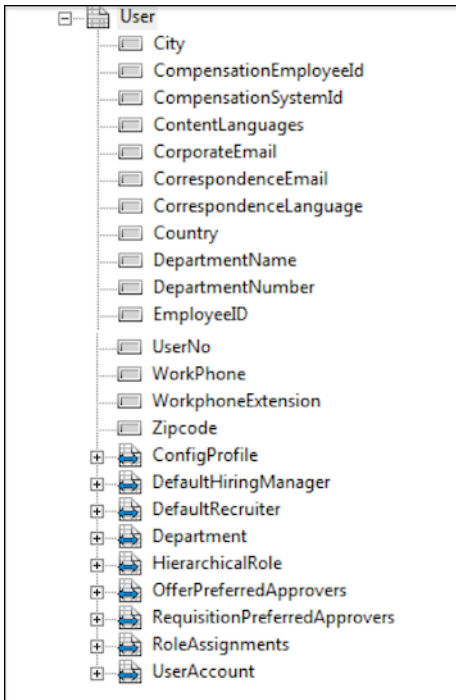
User
City
CompensationEmployeeId
CompensationSystemId
ContentLanguages
CorporateEmail
CorrespondenceEmail
CorrespondenceLanguage
Country
DepartmentName
DepartmentNumber
EmployeeID
UserNo
WorkPhone
WorkphoneExtension
Zipcode
ConfigProfile
DefaultHiringManager
DefaultRecruiter
Department
HierarchicalRole
OfferPreferredApprovers
RequisitionPreferredApprovers
RoleAssignments
UserAccount